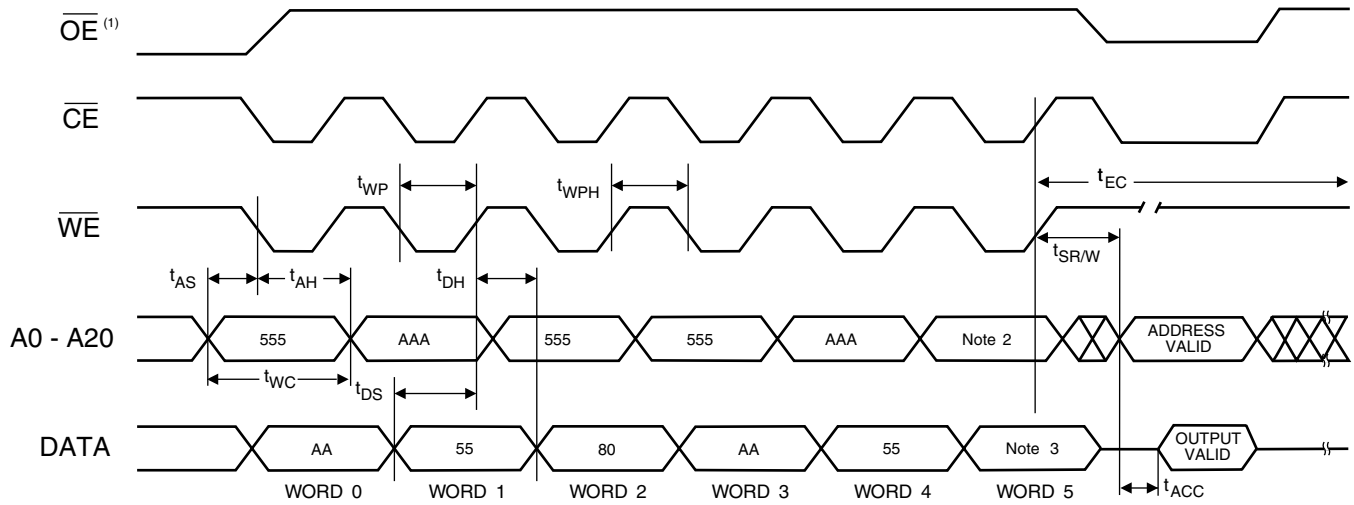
$\overline{OE}^{(1)}$

$\overline{CE}$

$t_{WP}$ $t_{WPH}$ $t_{EC}$

$\overline{WE}$

$t_{SR/W}$

$t_{AS}$ $t_{AH}$ $t_{DH}$

A0 - A20

555 AAA 555 555 AAA Note 2 ADDRESS VALID

$t_{WC}$ $t_{DS}$

DATA

AA 55 80 AA 55 Note 3 OUTPUT VALID

WORD 0 WORD 1 WORD 2 WORD 3 WORD 4 WORD 5 $t_{ACC}$